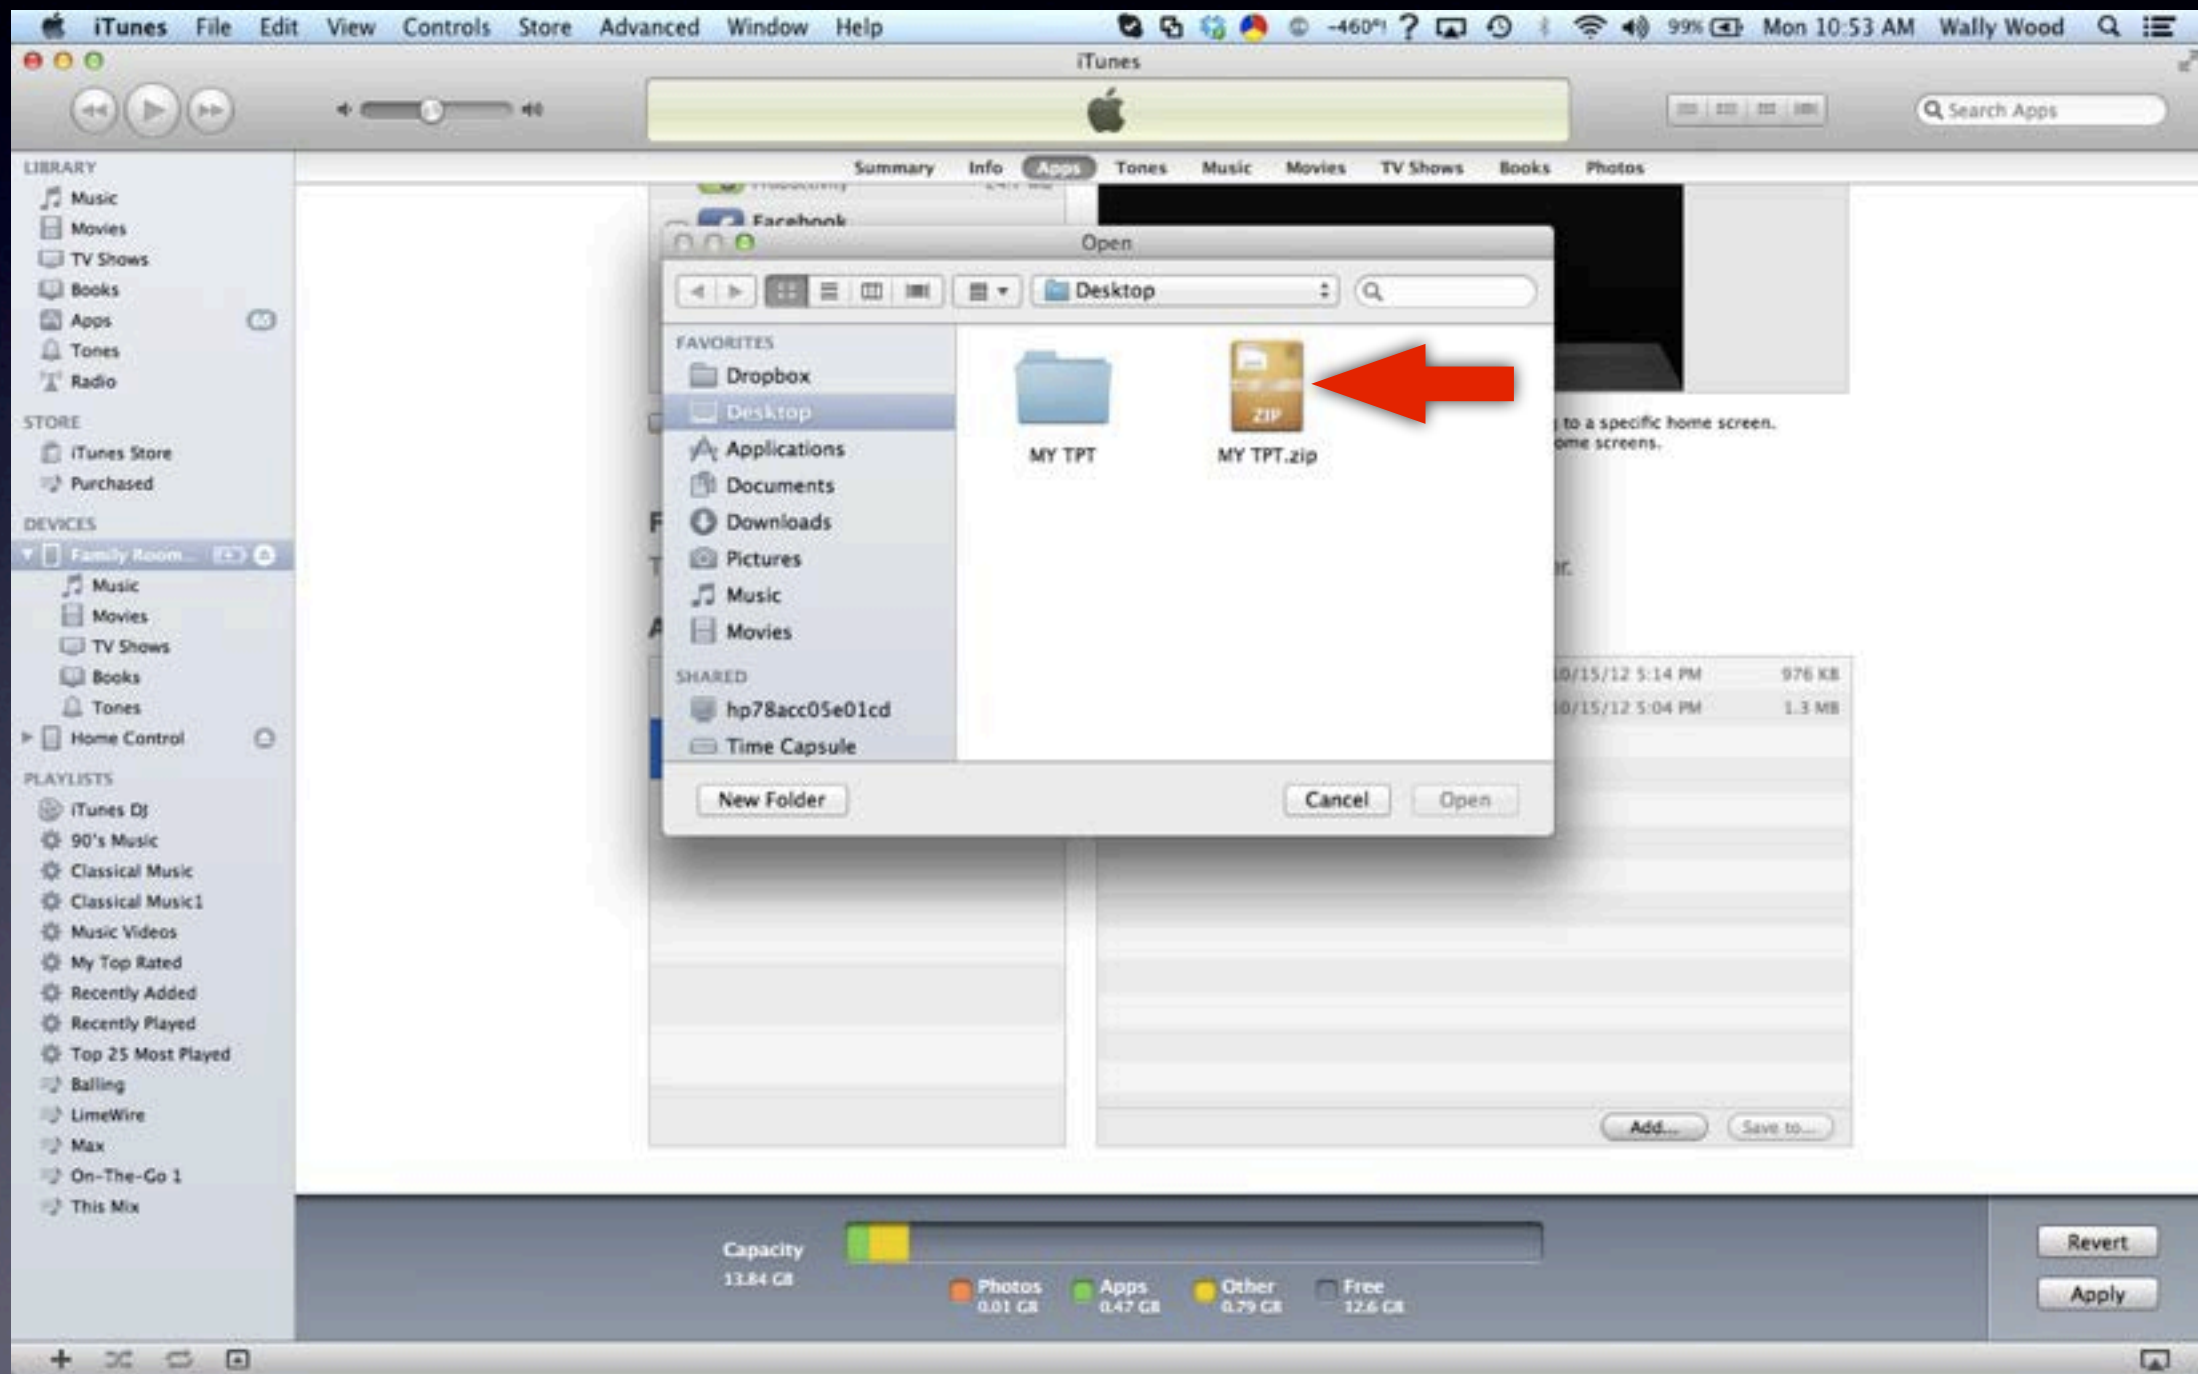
iTunes File Edit View Controls Store Advanced Window Help -460° ? 99% Mon 10:53 AM Wally Wood

iTunes

Search Apps

LIBRARY
Music
Movies
TV Shows
Books
Apps
Tones
Radio

STORE
iTunes Store
Purchased

DEVICES
Family Room...
Music
Movies
TV Shows
Books
Tones
Home Control

PLAYLISTS
iTunes DJ
90's Music
Classical Music
Classical Music1
Music Videos
My Top Rated
Recently Added
Recently Played
Top 25 Most Played
Balling
LimeWire
Max
On-The-Go 1
This Mix

Summary Info Apps Tones Music Movies TV Shows Books Photos

Facebook

Open

Desktop

FAVORITES
Dropbox
Desktop
Applications
Documents
Downloads
Pictures
Music
Movies

SHARED
hp78acc05e01cd
Time Capsule

MY TPT
ZIP
MY TPT.zip

New Folder
Cancel
Open

to a specific home screen.
ome screens.

0/15/12 5:14 PM 976 KB
0/15/12 5:04 PM 1.3 MB

Add...
Save to...

Capacity
13.84 GB
Photos 0.01 GB
Apps 0.47 GB
Other 0.79 GB
Free 12.6 GB

Revert
Apply